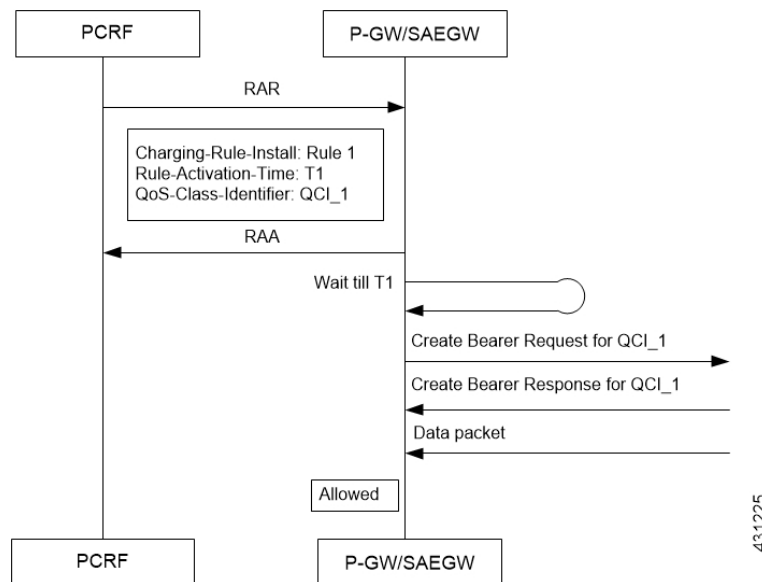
PCRF

P-GW/SAEGW

RAR

Charging-Rule-Install: Rule 1
Rule-Activation-Time: T1
QoS-Class-Identifier: QCI_1

RAA

Wait till T1

Create Bearer Request for QCI_1

Create Bearer Response for QCI_1

Data packet

Allowed

PCRF

P-GW/SAEGW

431225